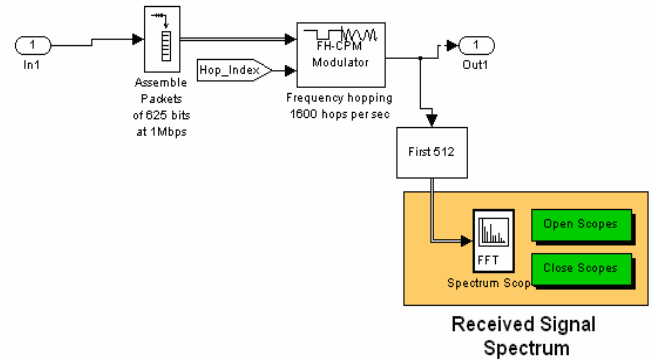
1
In1

Assemble Packets of 625 bits at 1Mbps

Hop_Index

FH-CPM Modulator

Frequency hopping 1600 hops per sec

1
Out1

First 512

FFT

Spectrum Scope

Open Scopes

Close Scopes

Received Signal Spectrum